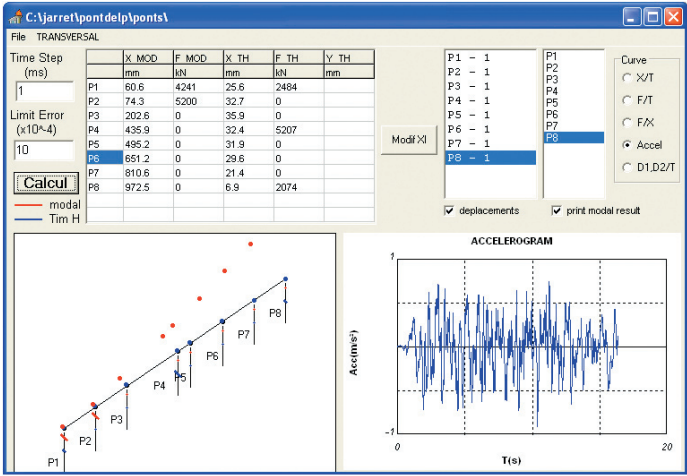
C:\jarret\pontdelp\ponts\

File TRANSVERSAL

Time Step (ms)

1

Limit Error (x10^-4)

10

Calcul

modal

Tim H

| | X_MOD | F_MOD | X_TH | F_TH | Y_TH |
|---|---|---|---|---|---|
| | mm | kN | mm | kN | mm |
| P1 | 60.6 | 4241 | 25.6 | 2484 | |
| P2 | 74.3 | 5200 | 32.7 | 0 | |
| P3 | 202.6 | 0 | 35.9 | 0 | |
| P4 | 435.9 | 0 | 32.4 | 5207 | |
| P5 | 495.2 | 0 | 31.9 | 0 | |
| P6 | 651.2 | 0 | 29.6 | 0 | |
| P7 | 810.6 | 0 | 21.4 | 0 | |
| P8 | 972.5 | 0 | 6.9 | 2074 | |

Modif XI

P1 - 1
P2 - 1
P3 - 1
P4 - 1
P5 - 1
P6 - 1
P7 - 1
P8 - 1

P1
P2
P3
P4
P5
P6
P7
P8

Curve
X/T
F/T
F/X
Accel
D1,D2/T

deplacements

print modal result

P1 P2 P3 P4 P5 P6 P7 P8

ACCELEROGRAM

1

Acc(m/s²)

-1

0

T(s)

20